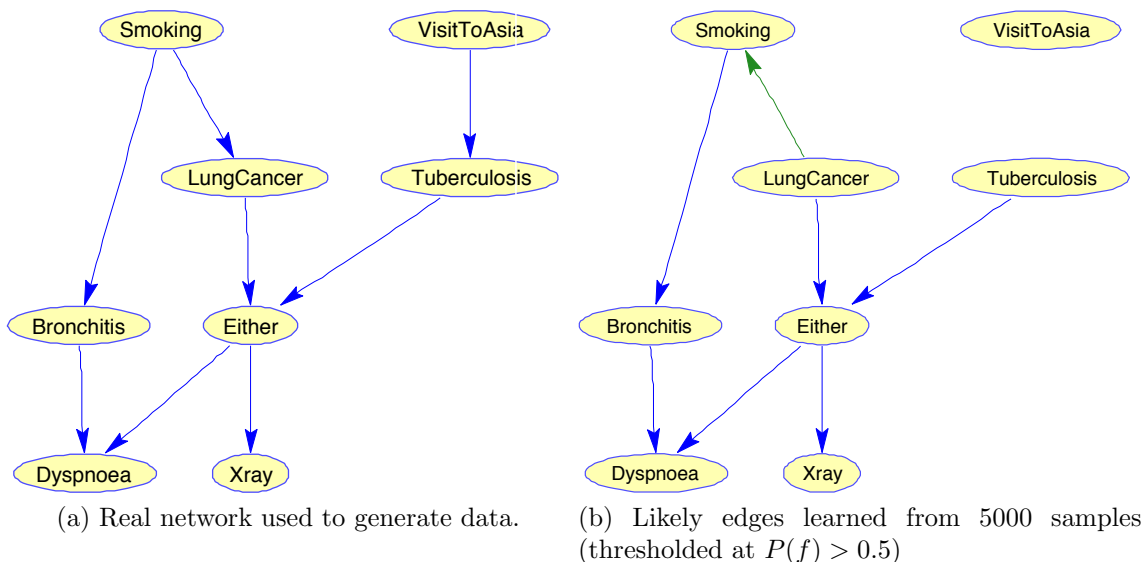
Smoking

VisitToAsia

LungCancer

Tuberculosis

Bronchitis

Either

Dyspnoea

Xray

(a) Real network used to generate data.

Smoking

VisitToAsia

LungCancer

Tuberculosis

Bronchitis

Either

Dyspnoea

Xray

(b) Likely edges learned from 5000 samples (thresholded at $P(f) > 0.5$)